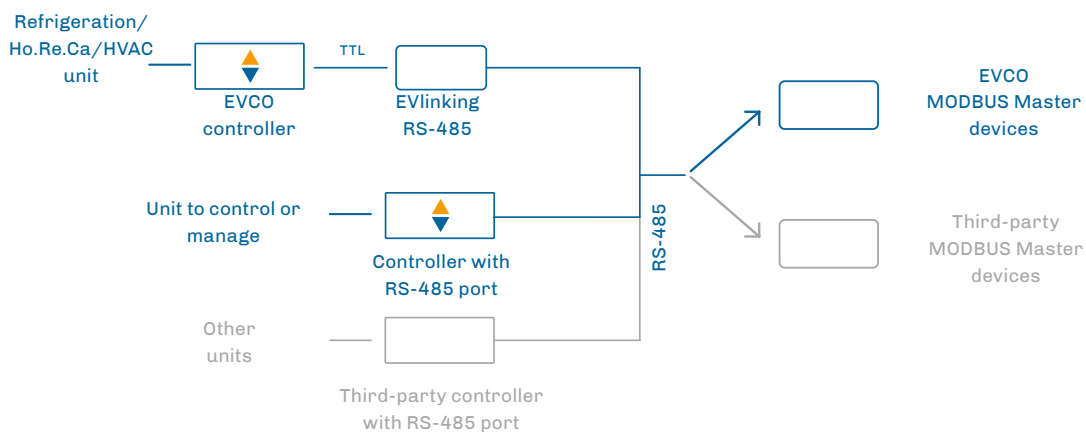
Refrigeration/
Ho.Re.Ca/HVAC
unit

EVCO
controller

TTL

EVlinking
RS-485

Unit to control or
manage

Controller with
RS-485 port

Other
units

Third-party controller
with RS-485 port

RS-485

EVCO
MODBUS Master
devices

Third-party
MODBUS Master
devices